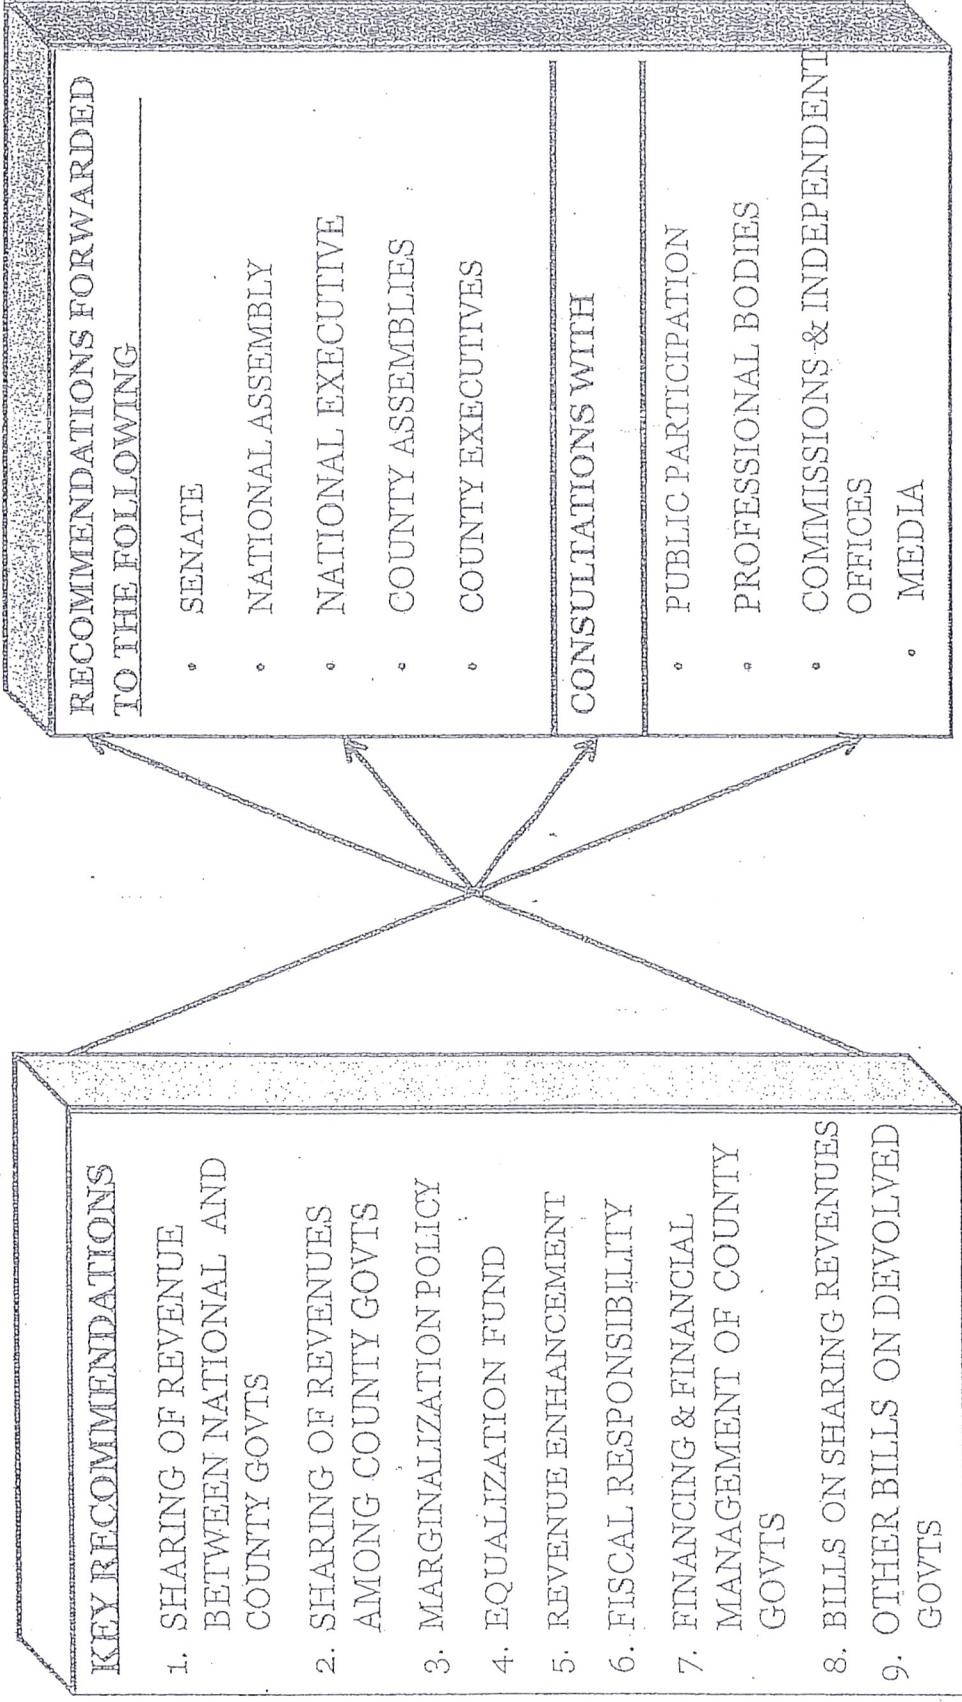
KEY RECOMMENDATIONS

1. SHARING OF REVENUE BETWEEN NATIONAL AND COUNTY GOVTS
2. SHARING OF REVENUES AMONG COUNTY GOVTS
3. MARGINALIZATION POLICY
4. EQUALIZATION FUND
5. REVENUE ENHANCEMENT
6. FISCAL RESPONSIBILITY
7. FINANCING & FINANCIAL MANAGEMENT OF COUNTY GOVTS
8. BILLS ON SHARING REVENUES
9. OTHER BILLS ON DEVOLVED GOVTS

RECOMMENDATIONS FORWARDED TO THE FOLLOWING

- SENATE
- NATIONAL ASSEMBLY
- NATIONAL EXECUTIVE
- COUNTY ASSEMBLIES
- COUNTY EXECUTIVES

CONSULTATIONS WITH

- PUBLIC PARTICIPATION
- PROFESSIONAL BODIES
- COMMISSIONS & INDEPENDENT OFFICES
- MEDIA